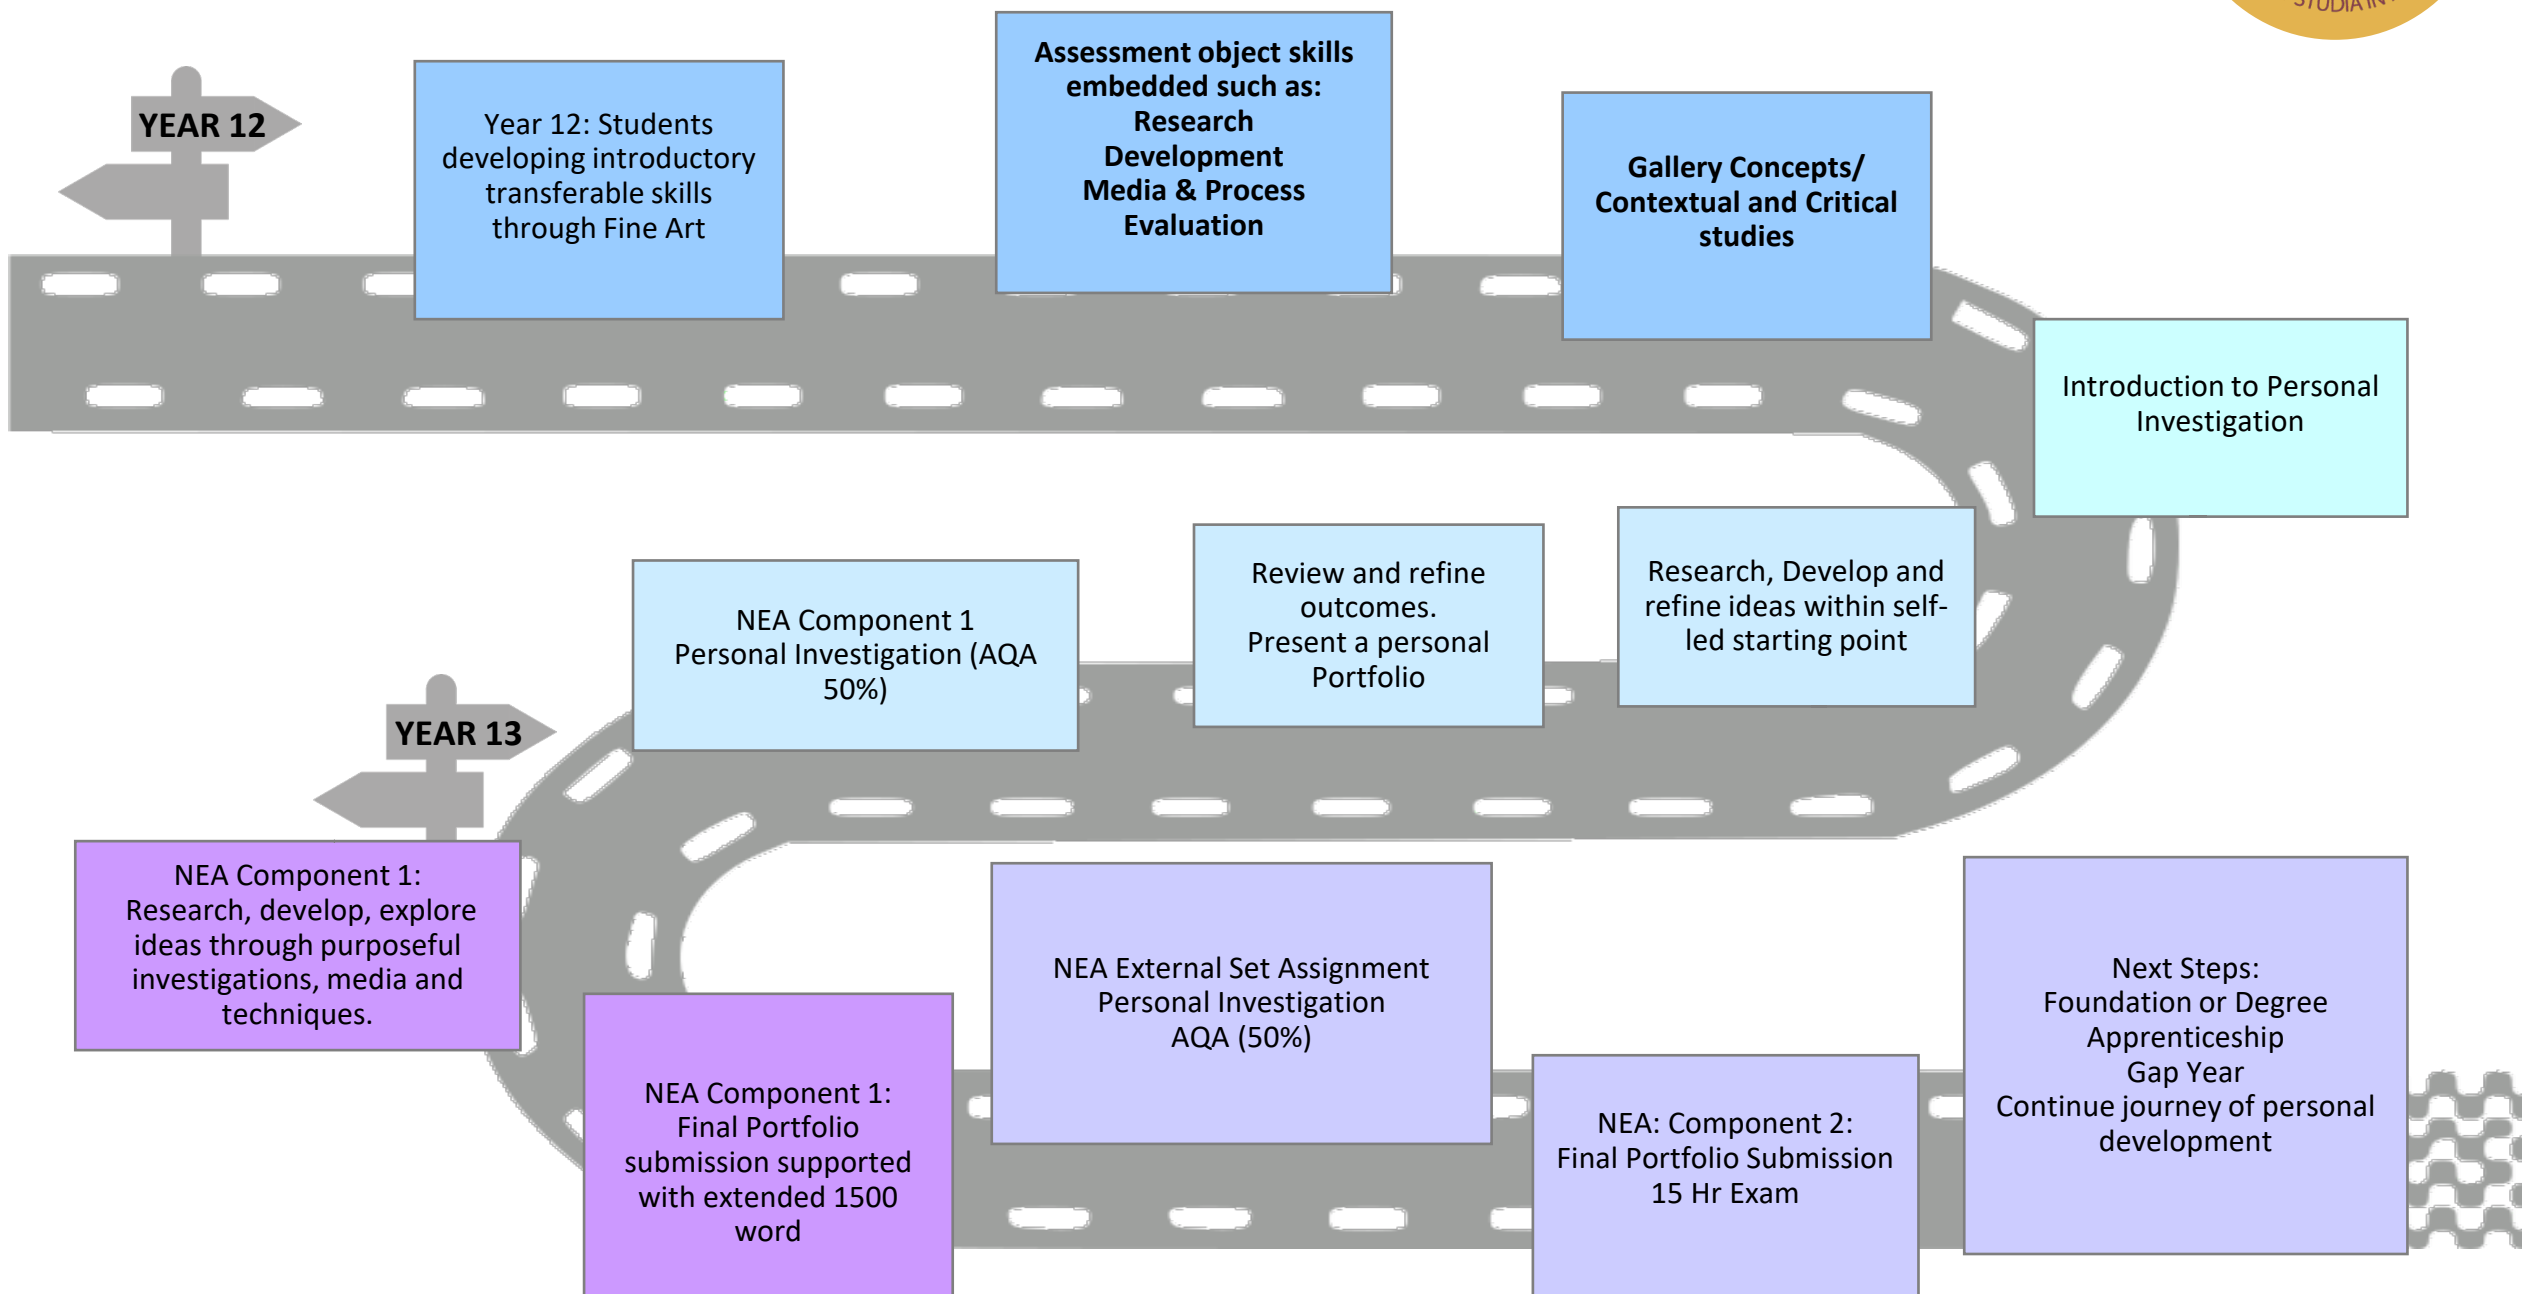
STUDIA IN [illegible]

YEAR 12

Year 12: Students developing introductory transferable skills through Fine Art

Assessment object skills embedded such as:
Research
Development
Media & Process
Evaluation

Gallery Concepts/ Contextual and Critical studies

Introduction to Personal Investigation

Research, Develop and refine ideas within self-led starting point

Review and refine outcomes.
Present a personal Portfolio

NEA Component 1
Personal Investigation (AQA 50%)

YEAR 13

NEA Component 1:
Research, develop, explore ideas through purposeful investigations, media and techniques.

NEA Component 1:
Final Portfolio submission supported with extended 1500 word

NEA External Set Assignment
Personal Investigation
AQA (50%)

NEA: Component 2:
Final Portfolio Submission
15 Hr Exam

Next Steps:
Foundation or Degree
Apprenticeship
Gap Year
Continue journey of personal development